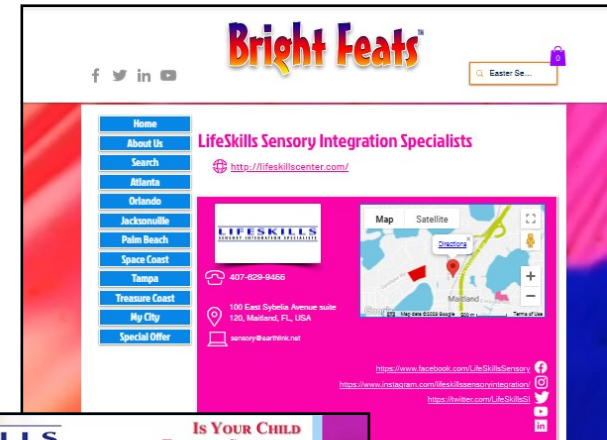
Bright Feats™

Easter Se...

0

Home
About Us
Search
Atlanta
Orlando
Jacksonville
Palm Beach
Space Coast
Tampa
Treasure Coast
My City
Special Offer

LifeSkills Sensory Integration Specialists

http://lifeskillscenter.com/

LIFESKILLS
SENSORY INTEGRATION SPECIALISTS

407-629-9455

100 East Sybelia Avenue suite 120, Maitland, FL, USA

sensory@earthlink.net

Map Satellite

Directions

Maitland

Google Map data ©2023 Google 500 m Terms of Use

https://www.facebook.com/LifeSkillsSensory
https://www.instagram.com/lifeskillssensoryintegration/
https://twitter.com/LifeSkillsSI

ILLS

IS YOUR CHILD